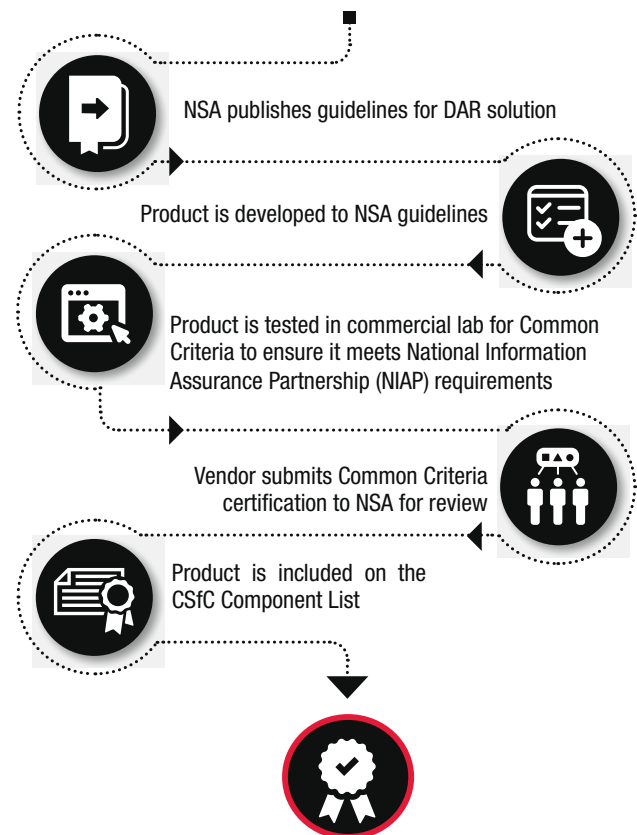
NSA publishes guidelines for DAR solution

Product is developed to NSA guidelines

Product is tested in commercial lab for Common Criteria to ensure it meets National Information Assurance Partnership (NIAP) requirements

Vendor submits Common Criteria certification to NSA for review

Product is included on the CSfC Component List